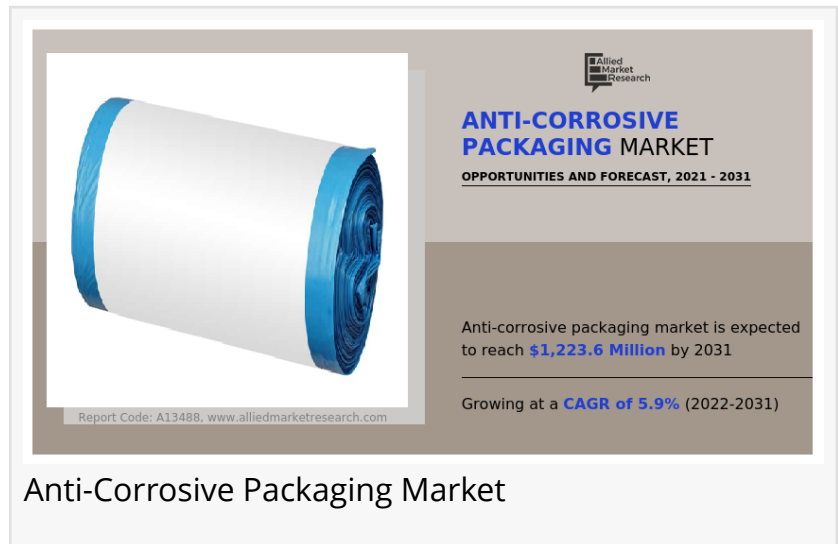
Allied Market Research

ANTI-CORROSIVE PACKAGING MARKET

OPPORTUNITIES AND FORECAST, 2021 - 2031

Anti-corrosive packaging market is expected to reach $1,223.6 Million by 2031

Growing at a CAGR of 5.9% (2022-2031)

Report Code: A13488, www.alliedmarketresearch.com

Anti-Corrosive Packaging Market